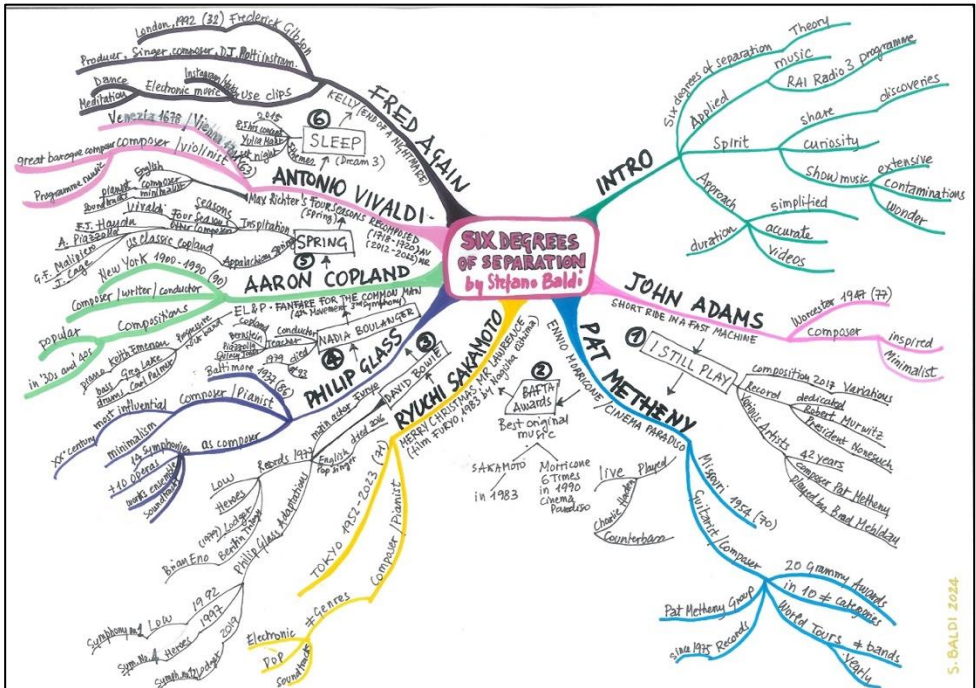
SIX DEGREES OF SEPARATION by Stefano Baldi

INTRO
Six degrees of separation
Theory
Applied
music
RAI Radio 3 programme
Spirit
share
discoveries
curiosity
Show music
extensive
contaminations
wonder
Approach
simplified
accurate
duration
videos

JOHN ADAMS
SHORT RIDE IN A FAST MACHINE
Worcester 1947 (77)
composer
inspired
Minimalist
① I STILL PLAY

PAT METHENY
Composition 2017
Variations
Record
dedicated
Robert Hurwitz
President Nonesuch
Various Artists
42 years
Composer Pat Metheny
played by Brad Mehldau
Missouri 1954 (70)
Guitarist/composer
20 Grammy Awards
in 10 ≠ categories
Pat Metheny Group
World Tours ≠ bands
since 1975 Records
Yearly

ENNIO MORRICONE / CINEMA PARADISO
② BAFTA Awards
Best original music
SAKAMOTO in 1983
Morricone 6 Times in 1990 Cinema Paradiso
live
Played
Charlie Haden
Counterbass

RYUICHI SAKAMOTO
MERRY CHRISTMAS, MR LAWRENCE (film FURYO, 1983 by Nagisa Oshima)
③ DAVID BOWIE
English Pop singer
died 2016
with actor Furyo
TOKYO 1952-2023 (71)
Composer/Pianist
≠ Genres
Electronic
Pop
Soundtracks

PHILIP GLASS
Records 1977
Low
Heroes
(1979) Lodger
Berlin Trilogy
Philip Glass Adaptations
Brian Eno
1992 Symphony no1 Low
1997 Sym. No.4 Heroes
2019 Symph.no12 Lodger
Baltimore 1937 (86)
Composer/Pianist
as composer
most influential
XX° century
minimalism
14 Symphonies
+10 operas
works ensemble
soundtracks
④ NADIA BOULANGER
Conductor teacher
Copland
Bernstein
Piazzolla
Quincy Jones
1979
1887
1992

AARON COPLAND
EL&P - FANFARE FOR THE COMMON MAN (4th Movement, 3rd Symphony)
Composer/writer/conductor
Compositions
popular
in '30s and '40s
Keith Emerson
Greg Lake
Carl Palmer
piano
bass
drums
progressive rock band
US Classic Copland
New York 1900-1990 (90)
⑤ SPRING
Appalachian spring
Inspiration
Seasons
Four Seasons
Other composers
Vivaldi
F.J. Haydn
A. Piazzolla
G.F. Malipiero
J. Cage

ANTONIO VIVALDI
Max Richter's Four Seasons Recomposed (1718-1720) AV (2012-2022) MR
(Spring)
Venezia 1678 / Vienna 1741 (63)
great baroque composer
composer / violinist
Programme music
English composer
pianist
minimalist
Soundtracks

⑥ SLEEP
2015
8.5 hrs concert
Yulia Mahr
Night
Themes
(Dream 3)
KELLY (END OF A NIGHTMARE)

FRED AGAIN
London, 1992 (32) Frederick Gibson
Producer, Singer, composer, DJ, Multi instrum.
Use clips
Instagram, tiktok
Electronic music
Dance
Meditation

S. BALDI 2024